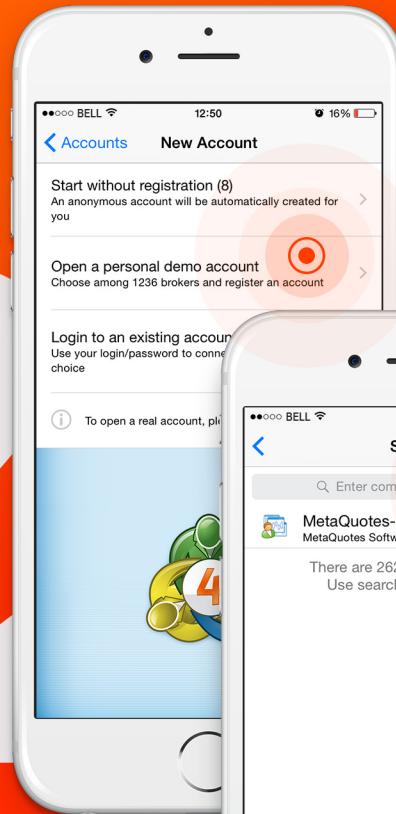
●●○○○ BELL 12:50 16%

Accounts New Account

Start without registration (8)
An anonymous account will be automatically created for you

Open a personal demo account
Choose among 1236 brokers and register an account

Login to an existing accoun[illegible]
Use your login/password to conne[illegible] choice

To open a real account, pl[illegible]

4

●●○○○ BELL

S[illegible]

Enter com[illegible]

MetaQuotes-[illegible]
MetaQuotes Softw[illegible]

There are 26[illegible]
Use search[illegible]